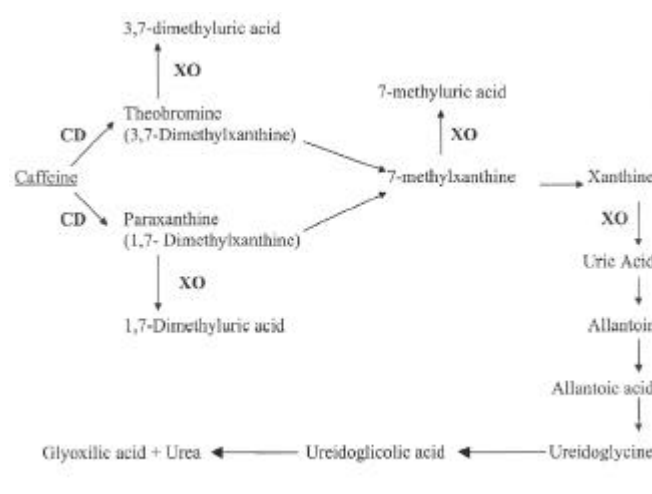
3,7-dimethyluric acid

XO

Theobromine (3,7-Dimethylxanthine)

CD

Caffeine

CD

Paraxanthine (1,7- Dimethylxanthine)

XO

1,7-Dimethyluric acid

7-methyluric acid

XO

7-methylxanthine

Xanthine

XO

Uric Acid

Allantoin

Allantoic acid

Ureidoglycine

Ureidoglicolic acid

Glyoxilic acid + Urea